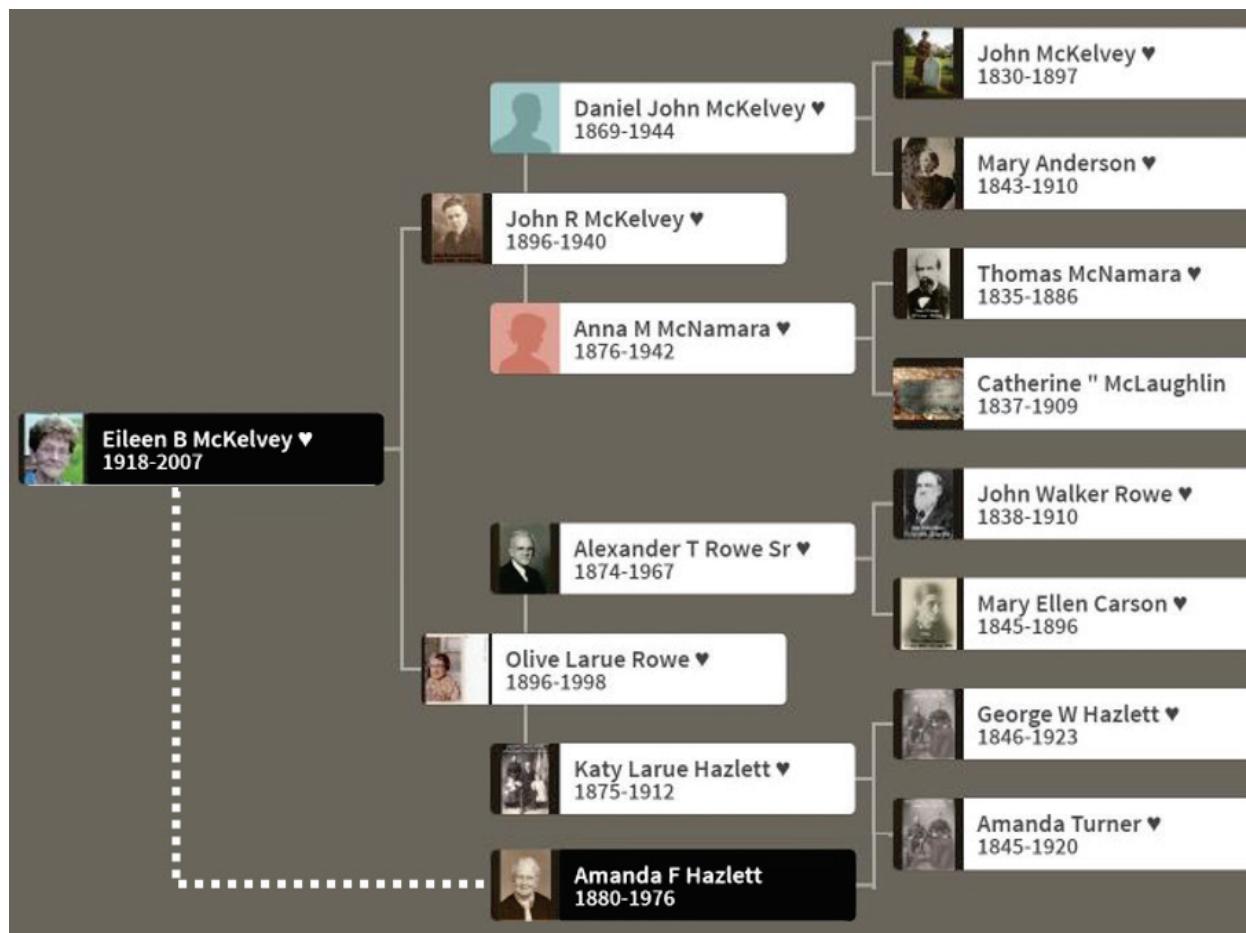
John McKelvey ♥
1830-1897

Daniel John McKelvey ♥
1869-1944

Mary Anderson ♥
1843-1910

John R McKelvey ♥
1896-1940

Thomas McNamara ♥
1835-1886

Anna M McNamara ♥
1876-1942

Catherine " McLaughlin
1837-1909

Eileen B McKelvey ♥
1918-2007

John Walker Rowe ♥
1838-1910

Alexander T Rowe Sr ♥
1874-1967

Mary Ellen Carson ♥
1845-1896

Olive Larue Rowe ♥
1896-1998

George W Hazlett ♥
1846-1923

Katy Larue Hazlett ♥
1875-1912

Amanda Turner ♥
1845-1920

Amanda F Hazlett
1880-1976